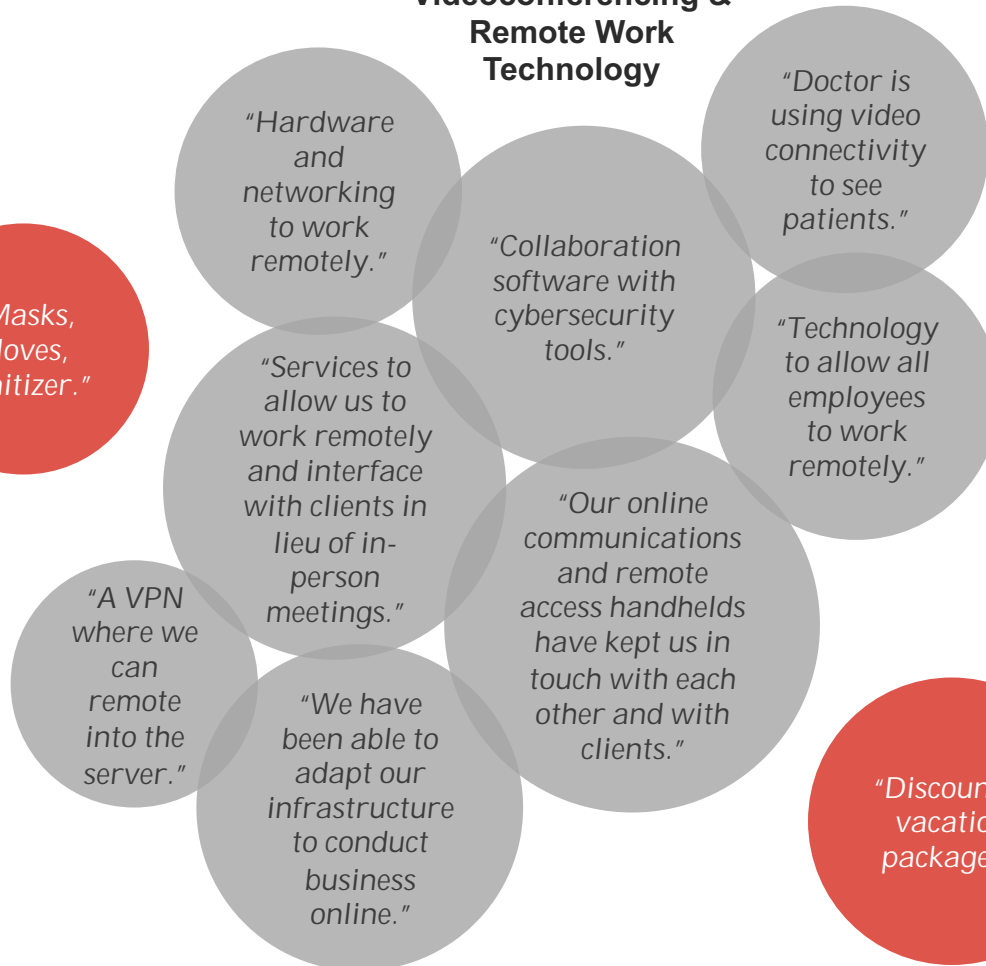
Videoconferencing & Remote Work Technology

"Hardware and networking to work remotely."

"Doctor is using video connectivity to see patients."

"Collaboration software with cybersecurity tools."

Masks, loves, itizer."

"Technology to allow all employees to work remotely."

"Services to allow us to work remotely and interface with clients in lieu of in-person meetings."

"Our online communications and remote access handhelds have kept us in touch with each other and with clients."

"A VPN where we can remote into the server."

"We have been able to adapt our infrastructure to conduct business online."

"Discoun vacatio package